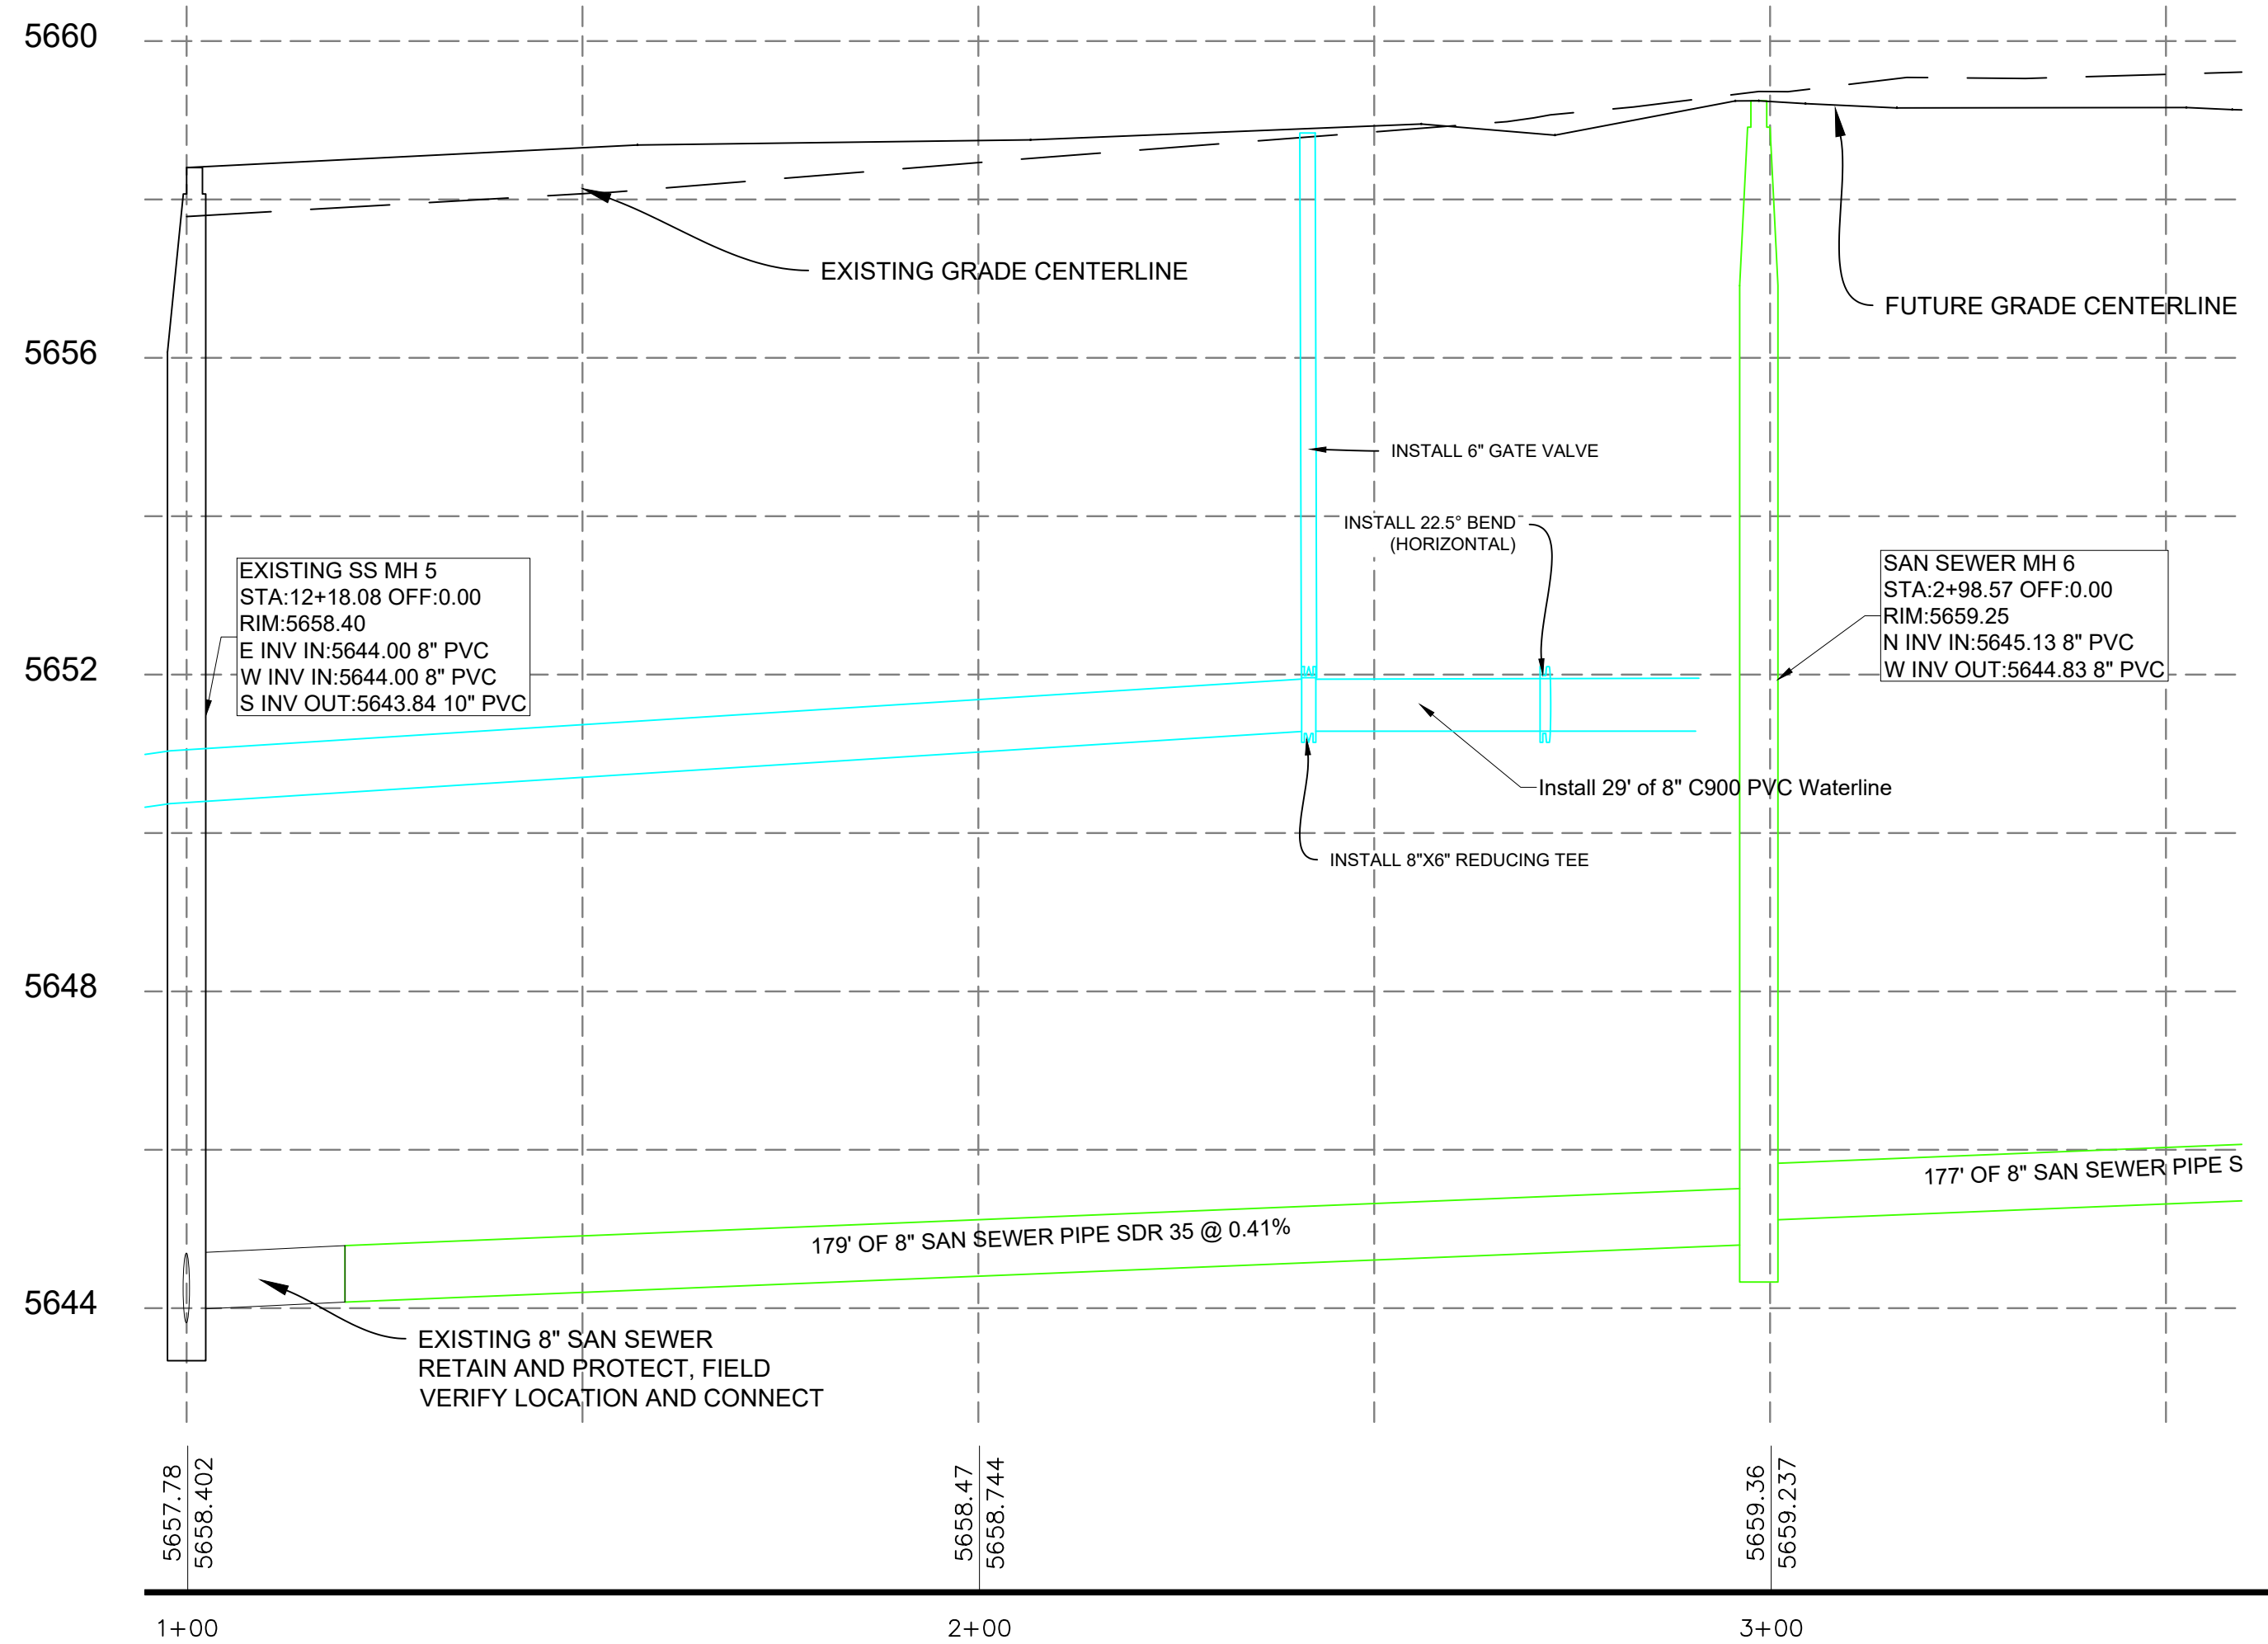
5660

EXISTING GRADE CENTERLINE

FUTURE GRADE CENTERLINE

5656

INSTALL 6" GATE VALVE

INSTALL 22.5° BEND
(HORIZONTAL)

EXISTING SS MH 5
STA:12+18.08 OFF:0.00
RIM:5658.40
E INV IN:5644.00 8" PVC
W INV IN:5644.00 8" PVC
S INV OUT:5643.84 10" PVC

SAN SEWER MH 6
STA:2+98.57 OFF:0.00
RIM:5659.25
N INV IN:5645.13 8" PVC
W INV OUT:5644.83 8" PVC

5652

Install 29' of 8" C900 PVC Waterline

INSTALL 8"X6" REDUCING TEE

5648

177' OF 8" SAN SEWER PIPE S

179' OF 8" SAN SEWER PIPE SDR 35 @ 0.41%

5644

EXISTING 8" SAN SEWER
RETAIN AND PROTECT, FIELD
VERIFY LOCATION AND CONNECT

5657.78
5658.402

5658.47
5658.744

5659.36
5659.237

1+00

2+00

3+00